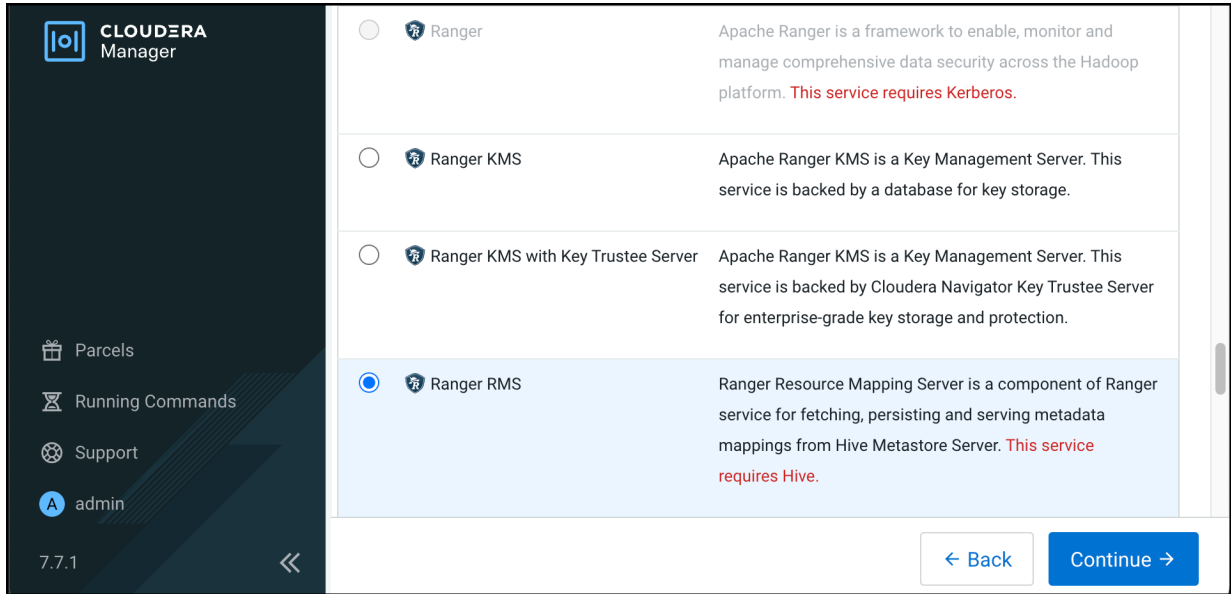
CLOUDERA
Manager

Parcels

Running Commands

Support

A admin

7.7.1

Ranger | Apache Ranger is a framework to enable, monitor and manage comprehensive data security across the Hadoop platform. This service requires Kerberos.

Ranger KMS | Apache Ranger KMS is a Key Management Server. This service is backed by a database for key storage.

Ranger KMS with Key Trustee Server | Apache Ranger KMS is a Key Management Server. This service is backed by Cloudera Navigator Key Trustee Server for enterprise-grade key storage and protection.

Ranger RMS | Ranger Resource Mapping Server is a component of Ranger service for fetching, persisting and serving metadata mappings from Hive Metastore Server. This service requires Hive.

← Back

Continue →